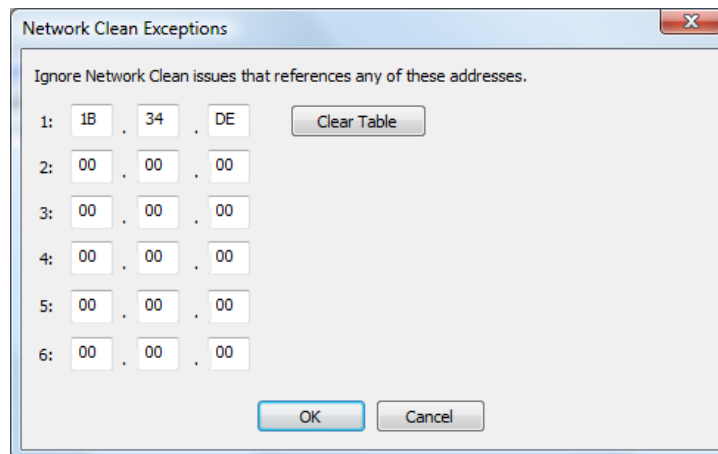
Network Clean Exceptions

X

Ignore Network Clean issues that references any of these addresses.

1: 1B . 34 . DE

Clear Table

2: 00 . 00 . 00

3: 00 . 00 . 00

4: 00 . 00 . 00

5: 00 . 00 . 00

6: 00 . 00 . 00

OK

Cancel